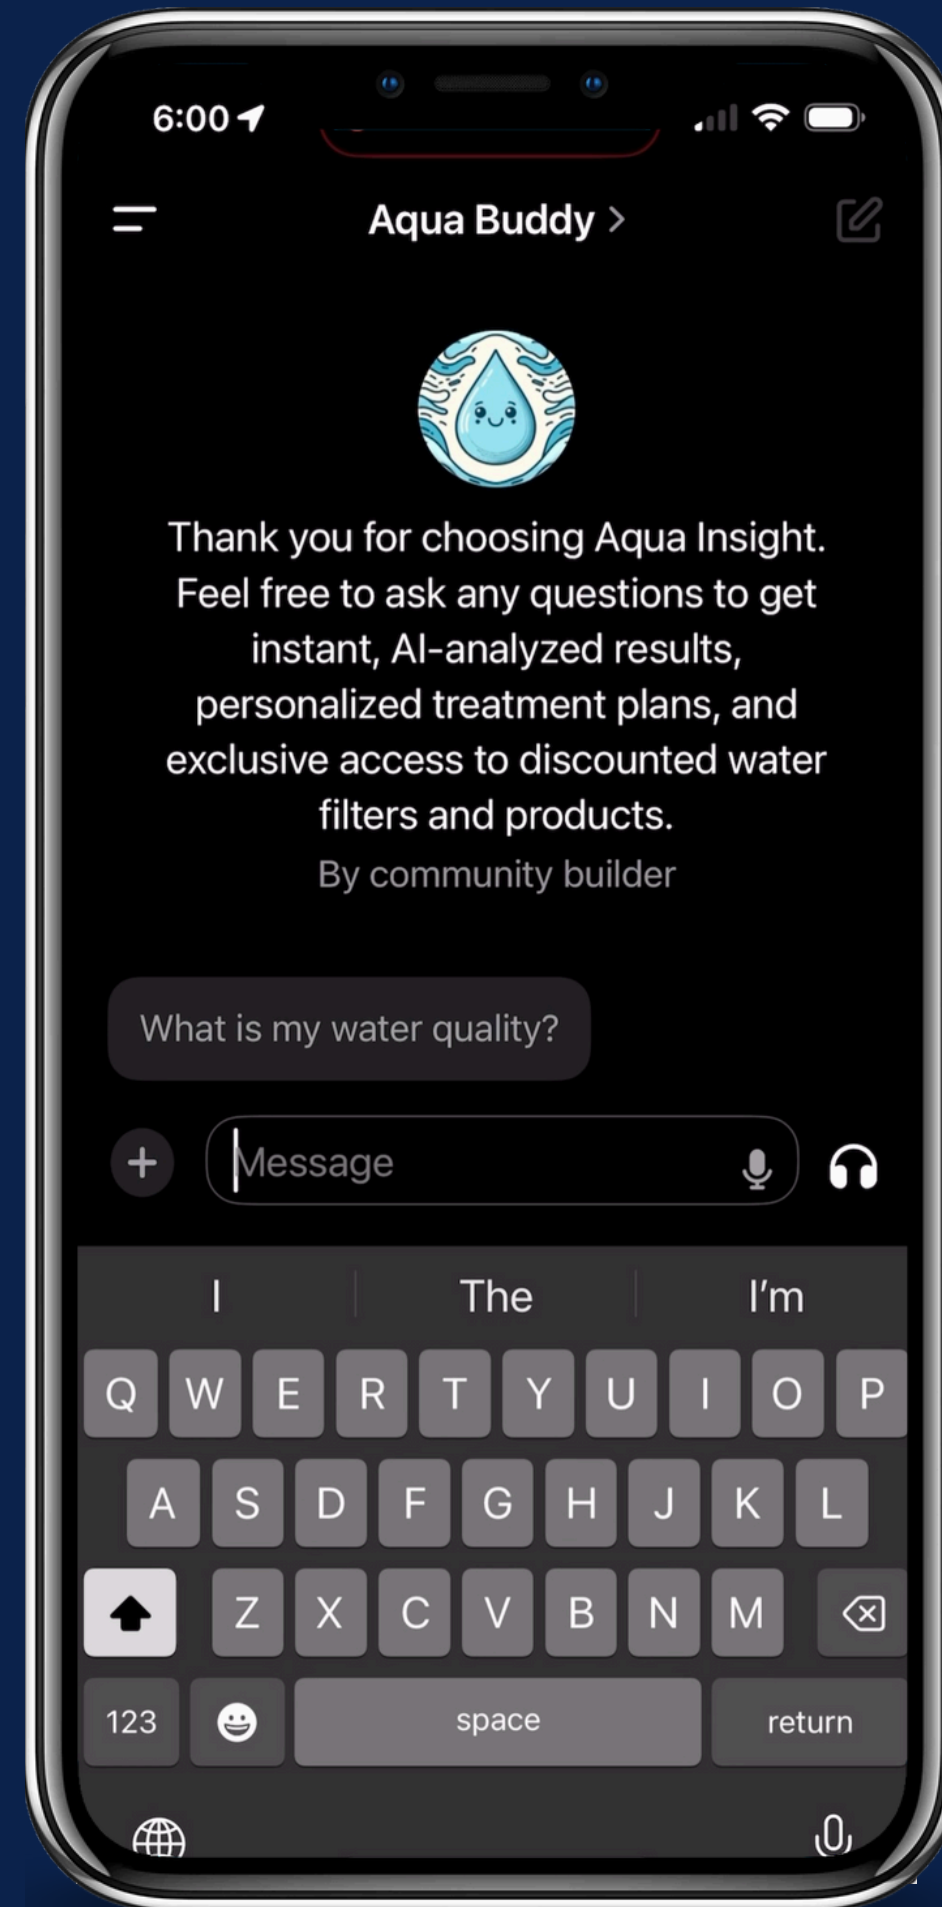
6:00

Aqua Buddy >

Thank you for choosing Aqua Insight. Feel free to ask any questions to get instant, AI-analyzed results, personalized treatment plans, and exclusive access to discounted water filters and products.

By community builder

What is my water quality?

+ Message

I The I’m

Q W E R T Y U I O P

A S D F G H J K L

Z X C V B N M

123 space return